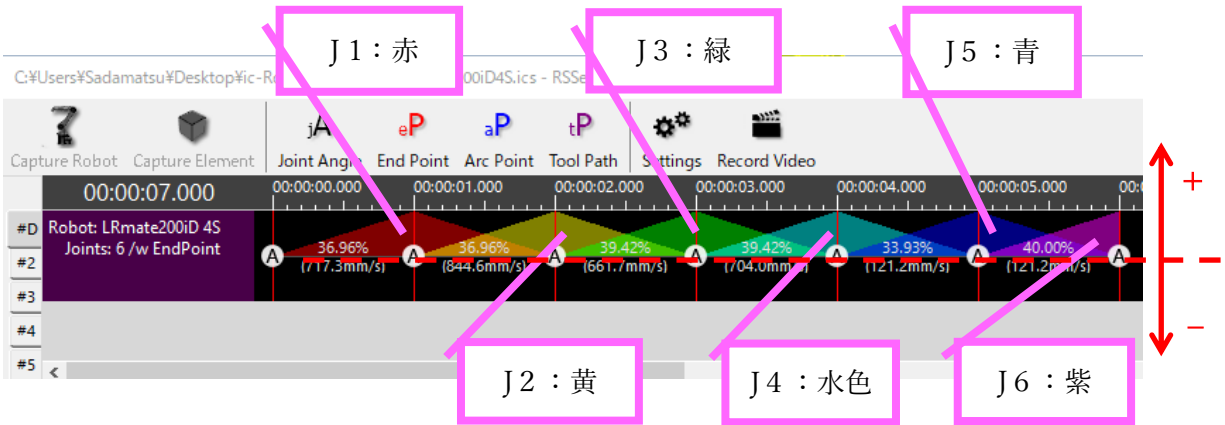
J1：赤

J3：緑

J5：青

C:¥Users¥Sadamatsu¥Desktop¥ic-R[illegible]00iD4S.ics - RSSe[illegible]

Capture Robot Capture Element

jA Joint Angle

eP End Point

aP Arc Point

tP Tool Path

Settings

Record Video

00:00:07.000

00:00:00.000 00:00:01.000 00:00:02.000 00:00:03.000 00:00:04.000 00:00:05.000 00:00:0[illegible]

#D Robot: LRmate200iD 4S
Joints: 6 /w EndPoint

#2

#3

#4

#5

A 36.96% (717.3mm/s) A 36.96% (844.6mm/s) A 39.42% (661.7mm/s) A 39.42% (704.0mm/s) A 33.93% (121.2mm/s) A 40.00% (121.2mm/s) A

+

−

J2：黄

J4：水色

J6：紫